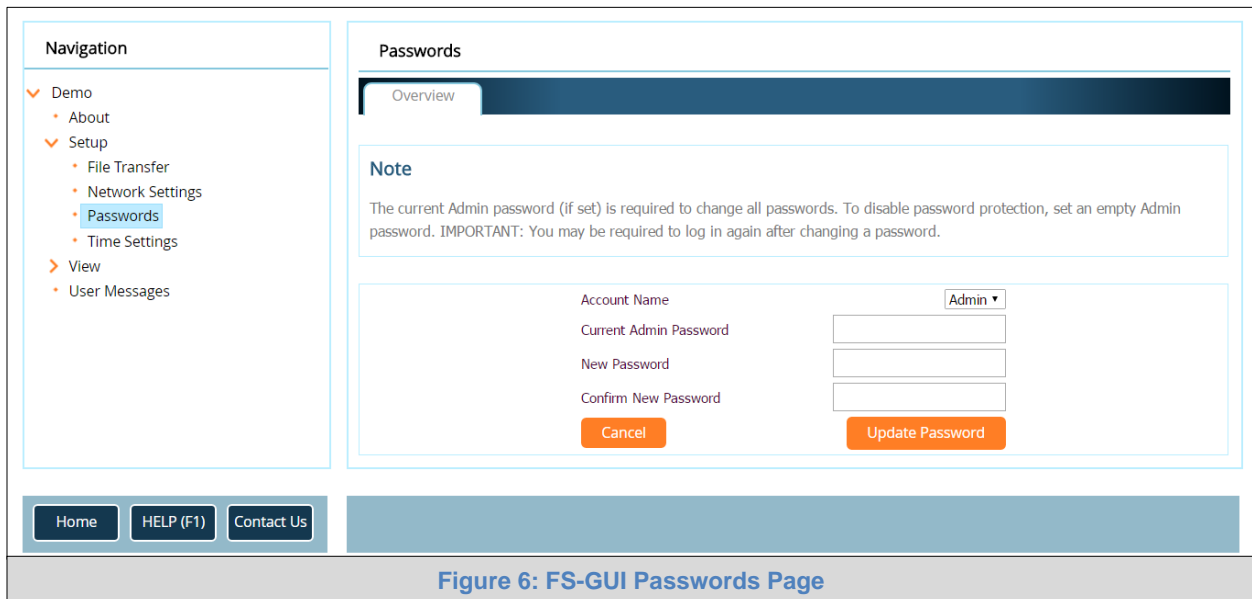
Navigation

Demo
About
Setup
File Transfer
Network Settings
Passwords
Time Settings
View
User Messages

Passwords

Overview

Note

The current Admin password (if set) is required to change all passwords. To disable password protection, set an empty Admin password. IMPORTANT: You may be required to log in again after changing a password.

Account Name Admin
Current Admin Password
New Password
Confirm New Password
Cancel
Update Password

Home
HELP (F1)
Contact Us

Figure 6: FS-GUI Passwords Page